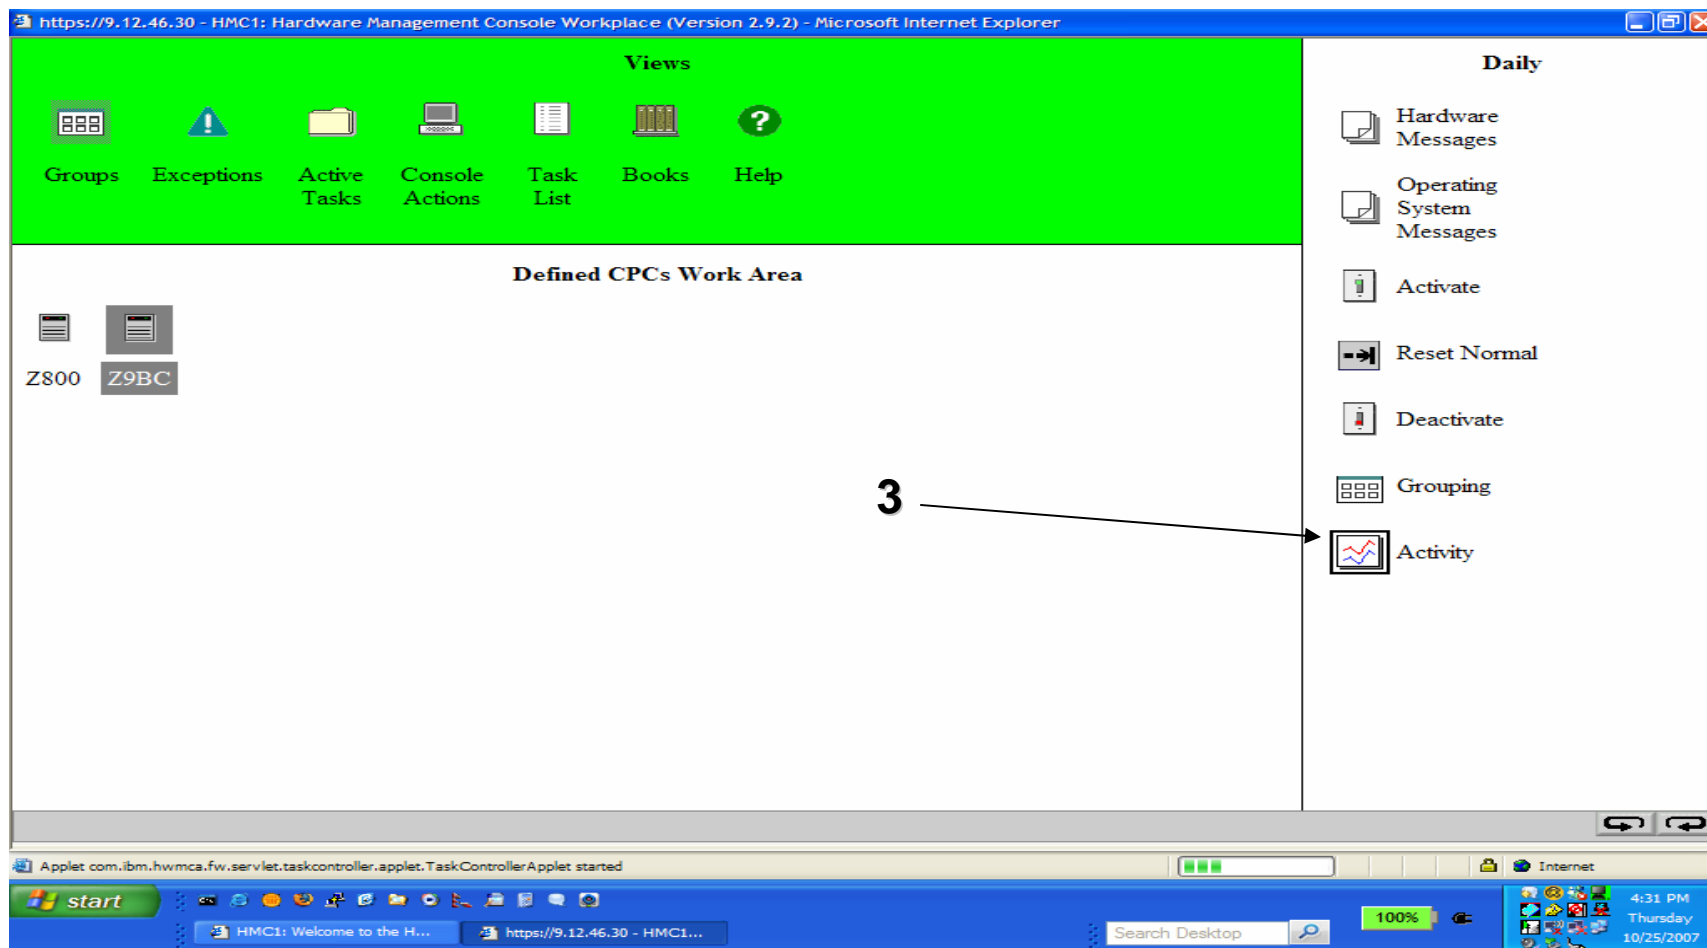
https://9.12.46.30 - HMC1: Hardware Management Console Workplace (Version 2.9.2) - Microsoft Internet Explorer

Views

Groups Exceptions Active Tasks Console Actions Task List Books Help

Defined CPCs Work Area

Z800 Z9BC

3

Daily

Hardware Messages

Operating System Messages

Activate

Reset Normal

Deactivate

Grouping

Activity

Applet com.ibm.hwmca.fw.servlet.taskcontroller.applet.TaskControllerApplet started

Internet

start

HMC1: Welcome to the H...

https://9.12.46.30 - HMC1...

Search Desktop

100%

4:31 PM
Thursday
10/25/2007